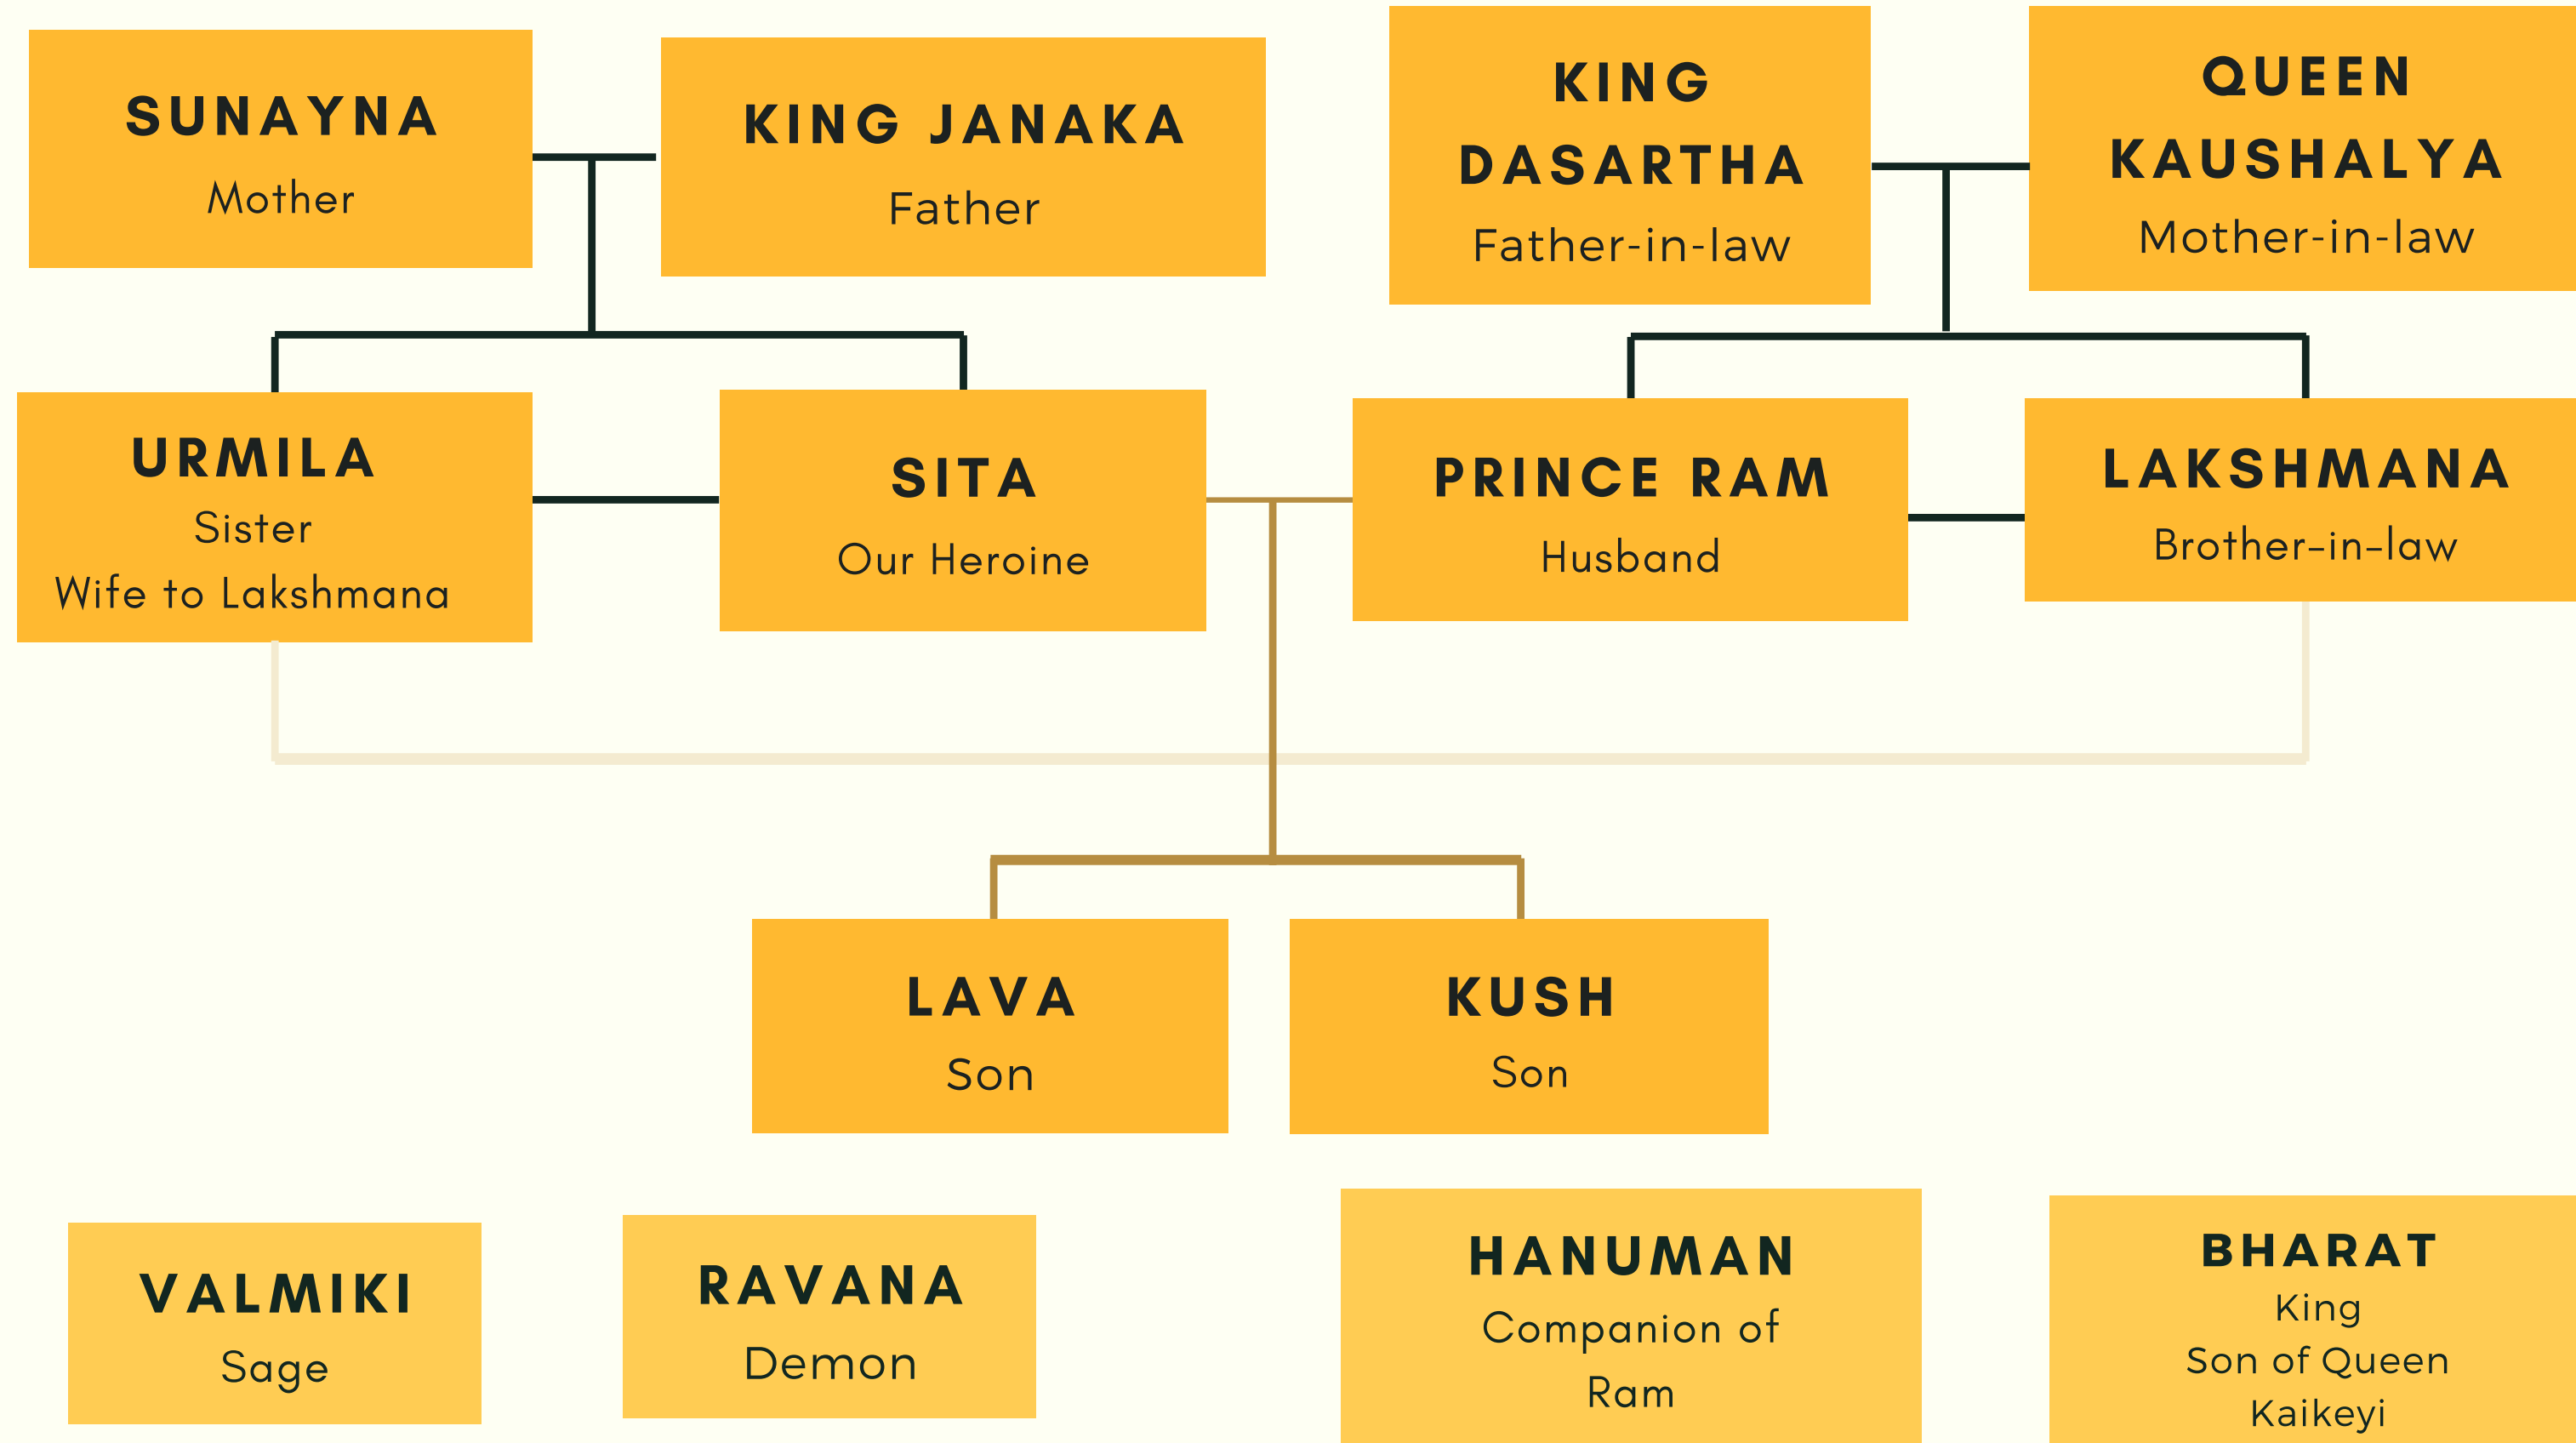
SUNAYNA
Mother

KING JANAKA
Father

KING DASARTHA
Father-in-law

QUEEN KAUSHALYA
Mother-in-law

URMILA
Sister
Wife to Lakshmana

SITA
Our Heroine

PRINCE RAM
Husband

LAKSHMANA
Brother-in-law

LAVA
Son

KUSH
Son

VALMIKI
Sage

RAVANA
Demon

HANUMAN
Companion of Ram

BHARAT
King
Son of Queen Kaikeyi